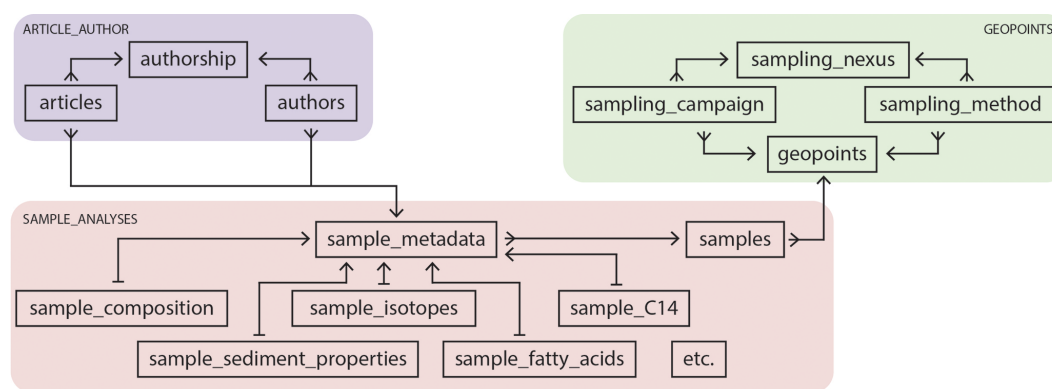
ARTICLE_AUTHOR

authorship

articles

authors

GEOPOINTS

sampling_nexus

sampling_campaign

sampling_method

geopoints

SAMPLE_ANALYSES

sample_metadata

samples

sample_composition

sample_isotopes

sample_C14

sample_sediment_properties

sample_fatty_acids

etc.